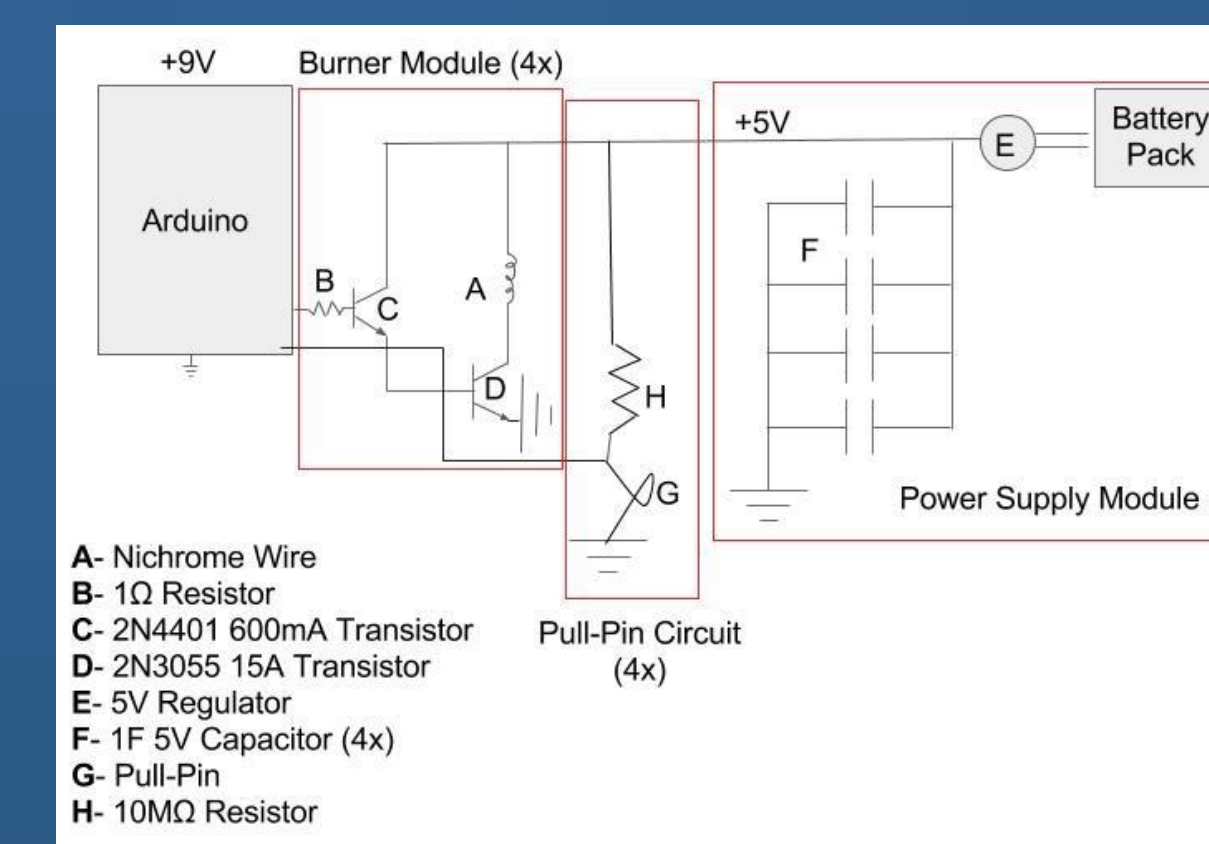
+9V

Burner Module (4x)

+5V

E

Battery Pack

Arduino

F

B

C

A

D

H

G

Power Supply Module

**A-** Nichrome Wire
**B-** 1Ω Resistor
**C-** 2N4401 600mA Transistor
**D-** 2N3055 15A Transistor
**E-** 5V Regulator
**F-** 1F 5V Capacitor (4x)
**G-** Pull-Pin
**H-** 10MΩ Resistor

Pull-Pin Circuit (4x)